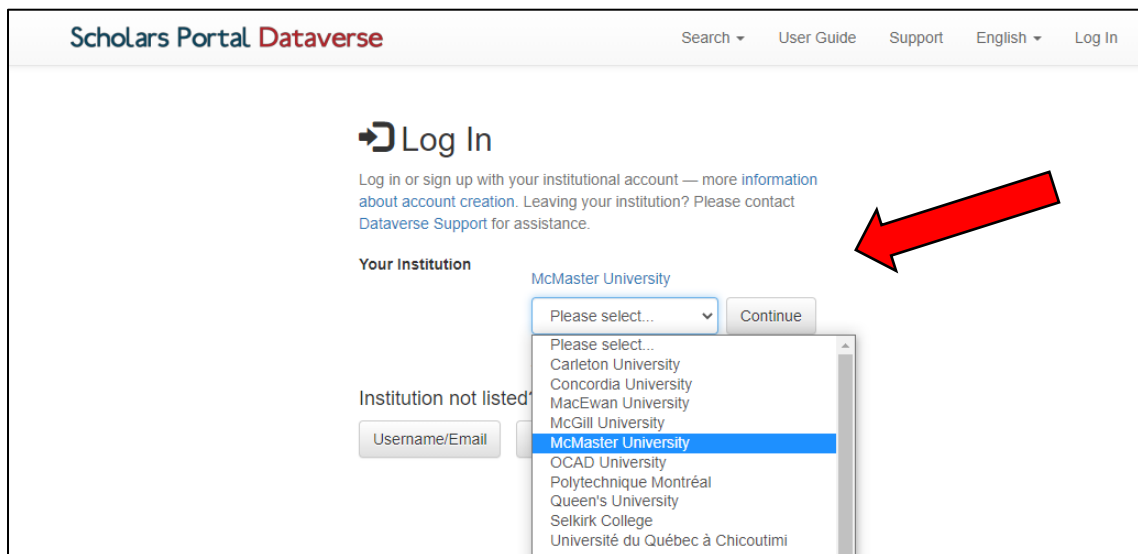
Scholars Portal Dataverse

Search ▾ User Guide Support English ▾ Log In

Log In

Log in or sign up with your institutional account — more information about account creation. Leaving your institution? Please contact Dataverse Support for assistance.

Your Institution

McMaster University

Please select...

Continue

Please select...
Carleton University
Concordia University
MacEwan University
McGill University
McMaster University
OCAD University
Polytechnique Montréal
Queen's University
Selkirk College
Université du Québec à Chicoutimi

Institution not listed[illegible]

Username/Email